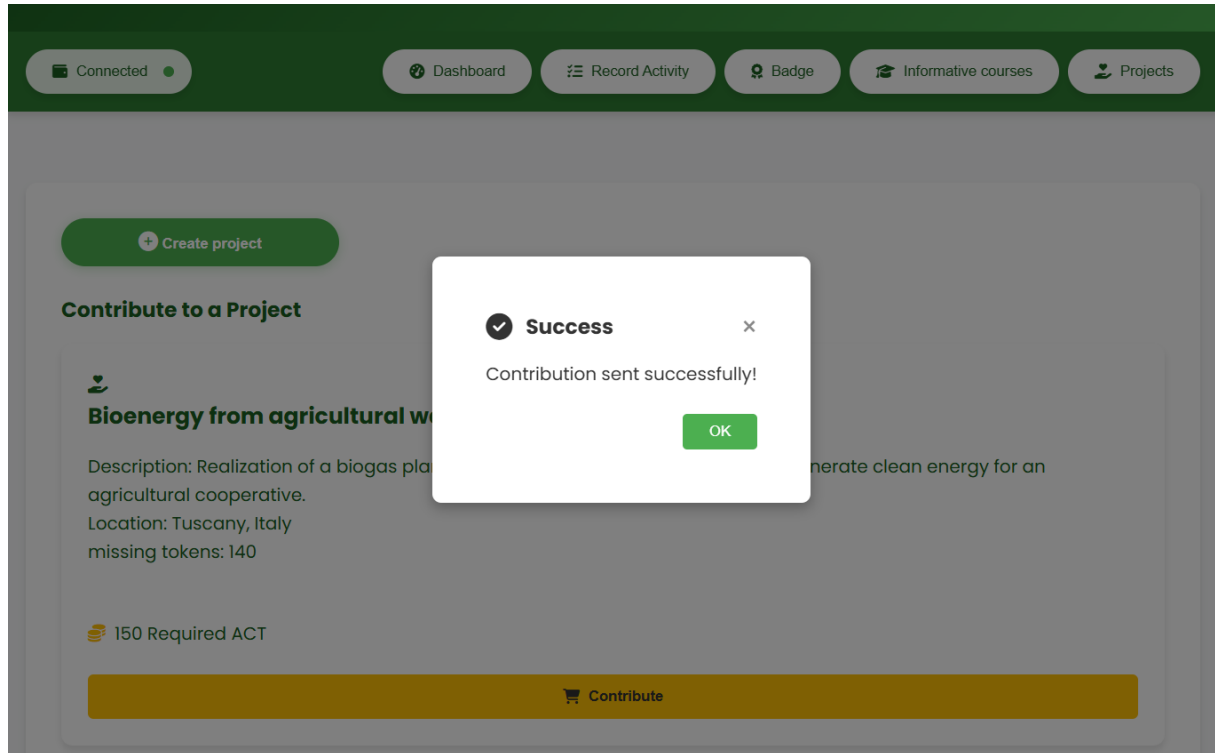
Connected

Dashboard

Record Activity

Badge

Informative courses

Projects

Create project

Contribute to a Project

Bioenergy from agricultural w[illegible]

Description: Realization of a biogas pla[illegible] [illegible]nerate clean energy for an agricultural cooperative.
Location: Tuscany, Italy
missing tokens: 140

150 Required ACT

Contribute

Success

×

Contribution sent successfully!

OK